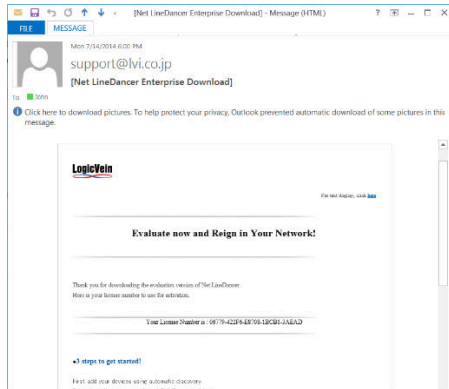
[Net LineDancer Enterprise Download] - Message (HTML)

? – □ ✕

FILE MESSAGE

Mon 7/14/2014 6:00 PM

support@lvi.co.jp

[Net LineDancer Enterprise Download]

To John

Click here to download pictures. To help protect your privacy, Outlook prevented automatic download of some pictures in this message.

LogicVein

For text display, click here

Evaluate now and Reign in Your Network!

Thank you for downloading the evaluation version of Net LineDancer.
Here is your license number to use for activation.

Your License Number is : 08779-422F6-E8708-1BCB1-JAEAD

3 steps to get started!

First add your devices using automatic discovery.